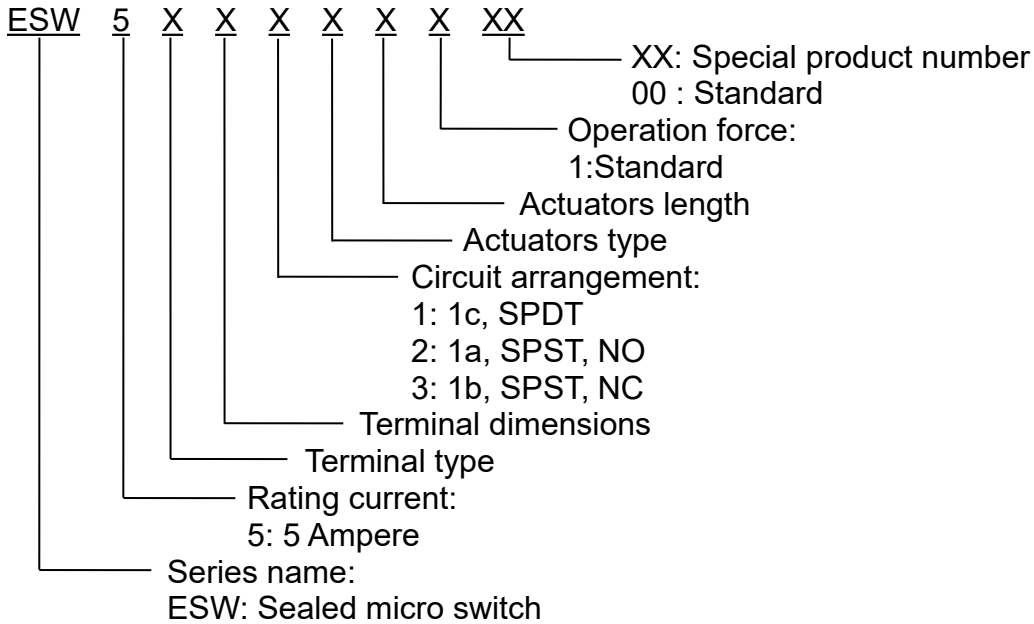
ESW 5 X X X X X X XX

XX: Special product number
00 : Standard

Operation force:
1:Standard

Actuators length

Actuators type

Circuit arrangement:
1: 1c, SPDT
2: 1a, SPST, NO
3: 1b, SPST, NC

Terminal dimensions

Terminal type

Rating current:
5: 5 Ampere

Series name:
ESW: Sealed micro switch